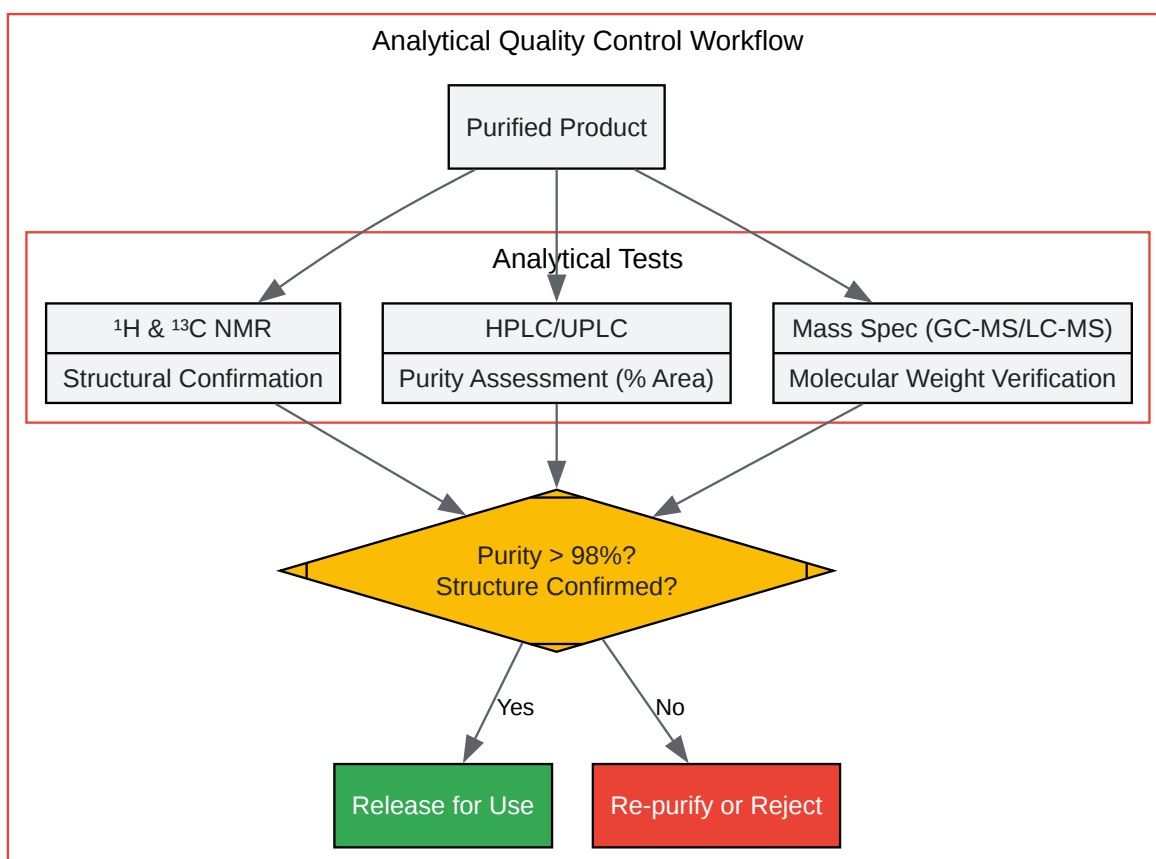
Analytical Quality Control Workflow

Purified Product

Analytical Tests

$^1$H & $^{13}$C NMR

Structural Confirmation

HPLC/UPLC

Purity Assessment (% Area)

Mass Spec (GC-MS/LC-MS)

Molecular Weight Verification

Purity > 98%?
Structure Confirmed?

Yes

No

Release for Use

Re-purify or Reject